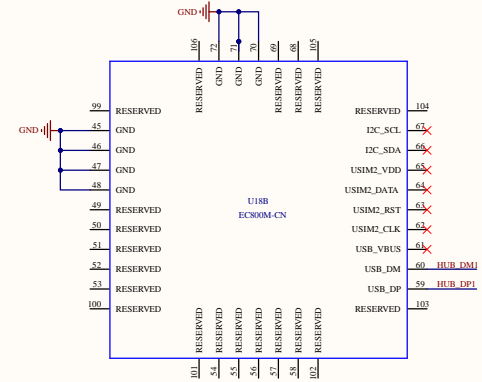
GND

106 RESERVED
72 GND
71 GND
70 GND
69 RESERVED
68 RESERVED
105 RESERVED

GND

99 RESERVED
45 GND
46 GND
47 GND
48 GND
49 RESERVED
50 RESERVED
51 RESERVED
52 RESERVED
53 RESERVED
100 RESERVED

U18B
EC800M-CN

RESERVED 104
I2C_SCL 67
I2C_SDA 66
USIM2_VDD 65
USIM2_DATA 64
USIM2_RST 63
USIM2_CLK 62
USB_VBUS 61
USB_DM 60 HUB_DM1
USB_DP 59 HUB_DP1
RESERVED 103

101 RESERVED
54 RESERVED
55 RESERVED
56 RESERVED
57 RESERVED
58 RESERVED
102 RESERVED